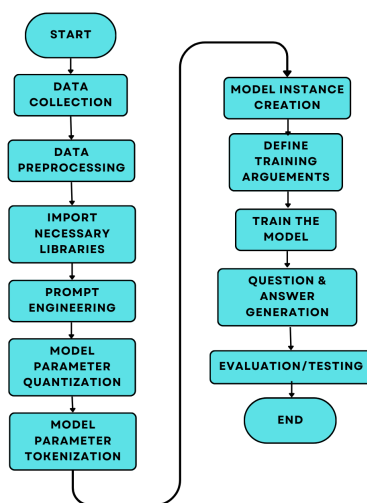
START

DATA COLLECTION

DATA PREPROCESSING

IMPORT NECESSARY LIBRARIES

PROMPT ENGINEERING

MODEL PARAMETER QUANTIZATION

MODEL PARAMETER TOKENIZATION

MODEL INSTANCE CREATION

DEFINE TRAINING ARGUEMENTS

TRAIN THE MODEL

QUESTION & ANSWER GENERATION

EVALUATION/TESTING

END